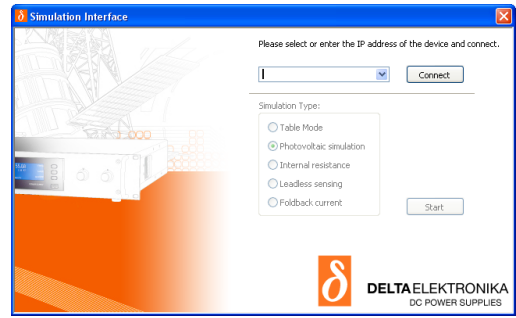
Simulation Interface

Please select or enter the IP address of the device and connect.

Connect

Simulation Type:

Table Mode

Photovoltaic simulation

Internal resistance

Leadless sensing

Foldback current

Start

DELTA ELEKTRONIKA
DC POWER SUPPLIES